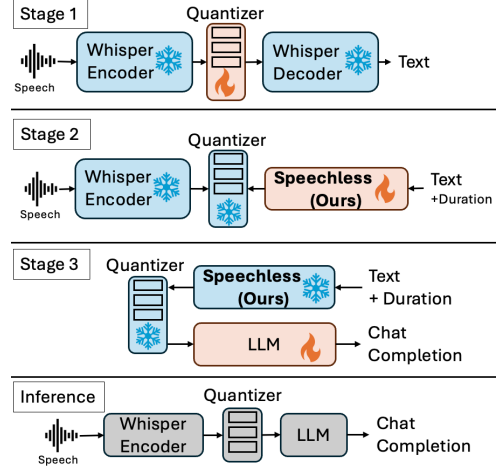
Stage 1

Quantizer

Speech

Whisper Encoder

Whisper Decoder

Text

Stage 2

Quantizer

Speech

Whisper Encoder

Speechless (Ours)

Text +Duration

Stage 3

Quantizer

Speechless (Ours)

Text + Duration

LLM

Chat Completion

Inference

Quantizer

Speech

Whisper Encoder

LLM

Chat Completion